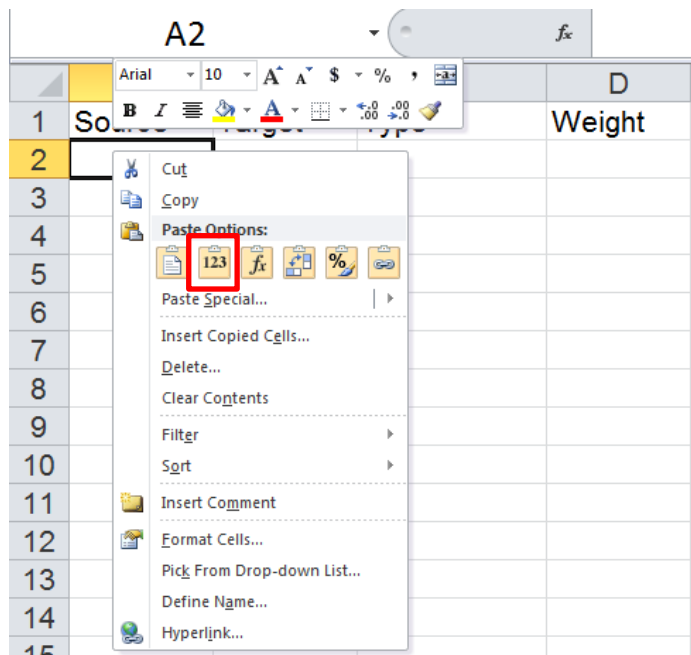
A2

$f_x$

Arial 10 A A $ % ,

B I A

D

1 Source Target Type Weight

2

3

4

5

6

7

8

9

10

11

12

13

14

Cut

Copy

Paste Options:

123

$f_x$

%

Paste Special...

Insert Copied Cells...

Delete...

Clear Contents

Filter

Sort

Insert Comment

Format Cells...

Pick From Drop-down List...

Define Name...

Hyperlink...